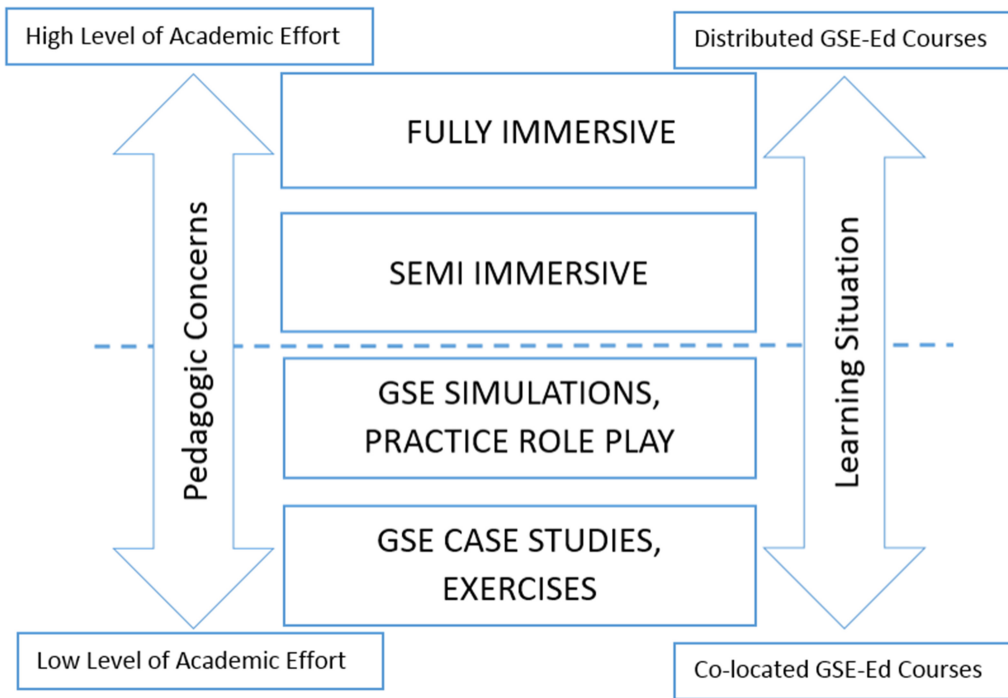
High Level of Academic Effort

Distributed GSE-Ed Courses

Pedagogic Concerns

FULLY IMMERSIVE

SEMI IMMERSIVE

GSE SIMULATIONS, PRACTICE ROLE PLAY

GSE CASE STUDIES, EXERCISES

Learning Situation

Low Level of Academic Effort

Co-located GSE-Ed Courses